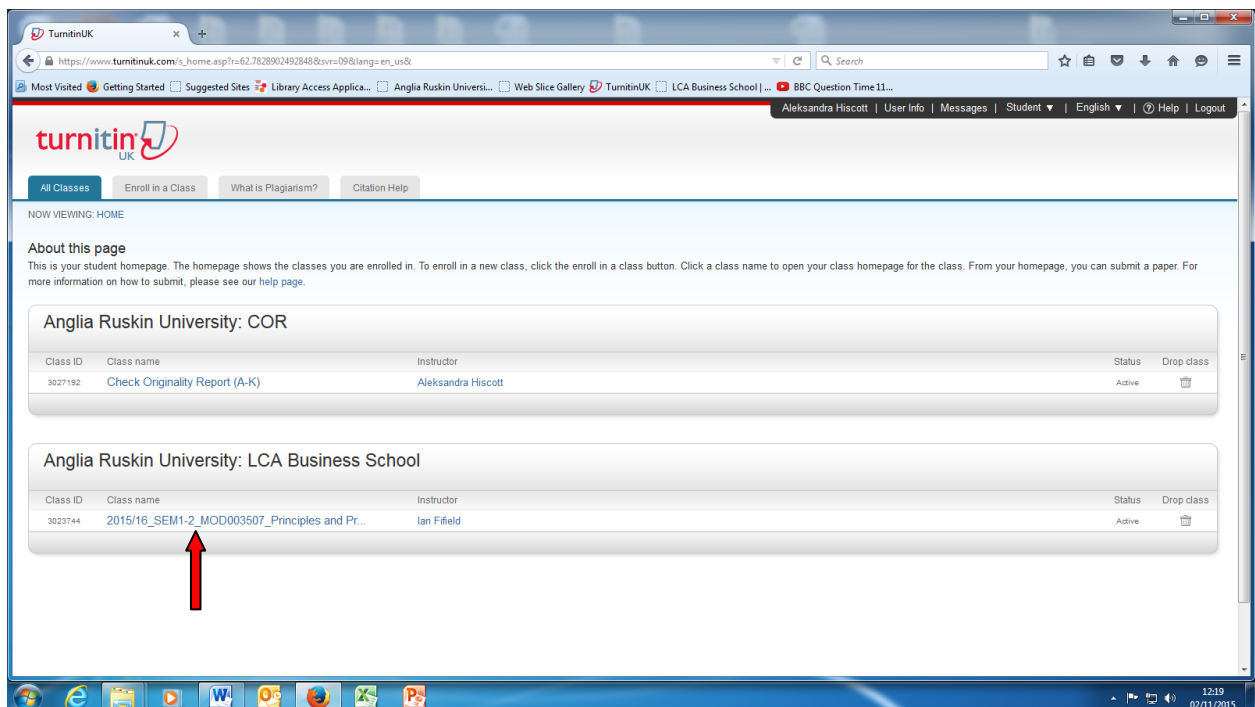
TurnitinUK

https://www.turnitinuk.com/s_home.asp?r=62.7828902492848&svr=09&lang=en_us&

Search

Most Visited Getting Started Suggested Sites Library Access Applica... Anglia Ruskin Universi... Web Slice Gallery TurnitinUK LCA Business School | ... BBC Question Time 11...

Aleksandra Hiscott | User Info | Messages | Student ▼ | English ▼ | Help | Logout

turnitin UK

All Classes | Enroll in a Class | What is Plagiarism? | Citation Help

NOW VIEWING: HOME

About this page
This is your student homepage. The homepage shows the classes you are enrolled in. To enroll in a new class, click the enroll in a class button. Click a class name to open your class homepage for the class. From your homepage, you can submit a paper. For more information on how to submit, please see our help page.

Anglia Ruskin University: COR

| Class ID | Class name | Instructor | Status | Drop class |
|---|---|---|---|---|
| 3027192 | Check Originality Report (A-K) | Aleksandra Hiscott | Active | |

Anglia Ruskin University: LCA Business School

| Class ID | Class name | Instructor | Status | Drop class |
|---|---|---|---|---|
| 3023744 | 2015/16_SEM1-2_MOD003507_Principles and Pr... | Ian Fifield | Active | |

12:19
02/11/2015